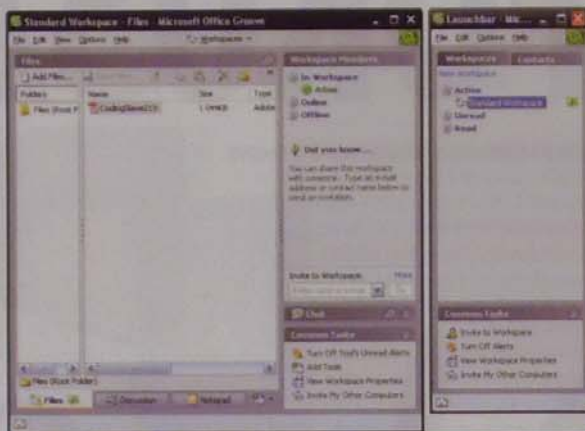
Standard Workspace - Files - Microsoft Office Groove

File Edit View Options Help

Workspaces

Files

Add Files...

Folders

Files (Root F

Name

Size

Type

CodingStand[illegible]

1.0MB

Adobe

Files (Root Folder)

Files

Discussion

Notepad

Workspace Members

In Workspace

Active

Online

Offline

Did you know...

You can share this workspace with someone. Type an e-mail address or contact name below to send an invitation.

Invite to Workspace

More

Chat

Common Tasks

Turn Off Tool's Unread Alerts

Add Tools

View Workspace Properties

Invite My Other Computers

Launchbar - Mic...

File Edit Options Help

Workspaces

Contacts

New Workspace

Active

Standard Workspace

Unread

Read

Common Tasks

Invite to Workspace

Turn Off Alerts

View Workspace Properties

Invite My Other Computers